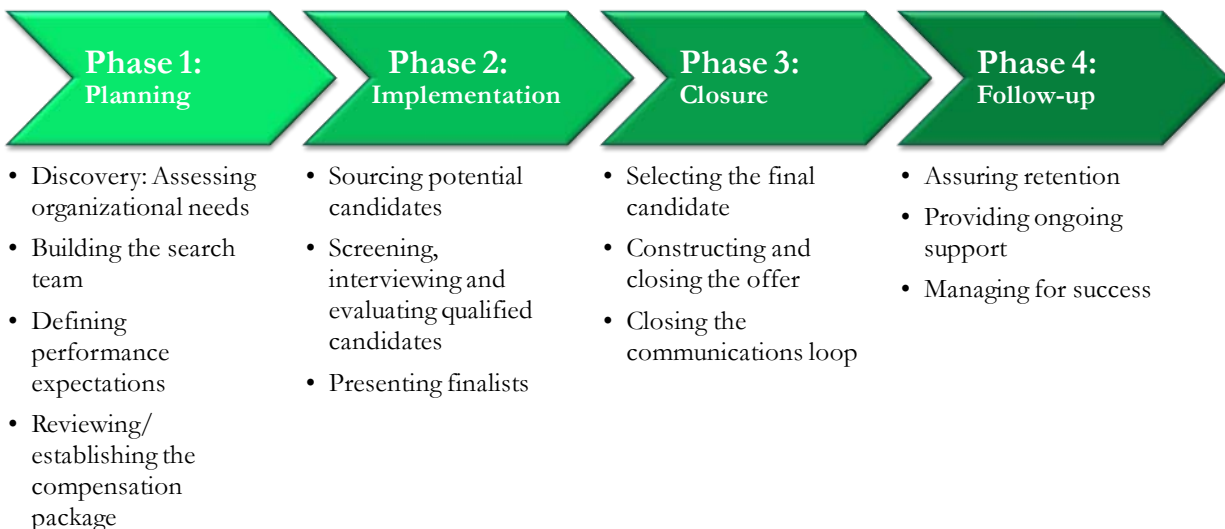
Phase 1:
Planning

Phase 2:
Implementation

Phase 3:
Closure

Phase 4:
Follow-up

• Discovery: Assessing organizational needs
• Building the search team
• Defining performance expectations
• Reviewing/ establishing the compensation package

• Sourcing potential candidates
• Screening, interviewing and evaluating qualified candidates
• Presenting finalists

• Selecting the final candidate
• Constructing and closing the offer
• Closing the communications loop

• Assuring retention
• Providing ongoing support
• Managing for success